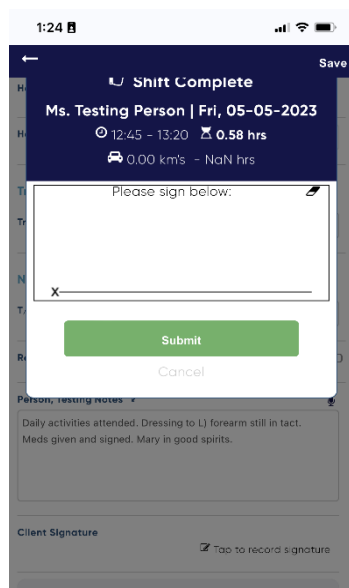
1:24

Save

Shift Complete

Ms. Testing Person | Fri, 05-05-2023

12:45 - 13:20 0.58 hrs

0.00 km's - NaN hrs

Please sign below:

X

Submit

Cancel

Person, Testing Notes *

Daily activities attended. Dressing to L) forearm still in tact. Meds given and signed. Mary in good spirits.

Client Signature

Tap to record signature